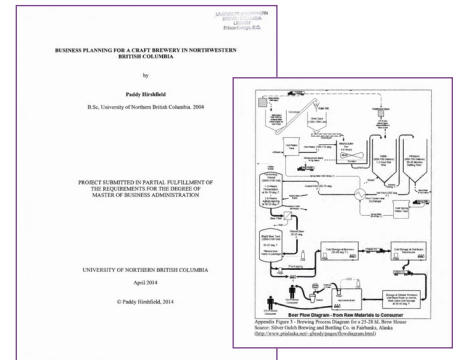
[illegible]
LIBRARY
Prince George, B.C.

BUSINESS PLANNING FOR A CRAFT BREWERY IN NORTHWESTERN BRITISH COLUMBIA

by

Paddy Hirshfield

B.Sc., University of Northern British Columbia, 2008

PROJECT SUBMITTED IN PARTIAL FULFILLMENT OF THE REQUIREMENTS FOR THE DEGREE OF MASTER OF BUSINESS ADMINISTRATION

UNIVERSITY OF NORTHERN BRITISH COLUMBIA

April 2014

© Paddy Hirshfield, 2014

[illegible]

Beer Flow Diagram - from Raw Materials to Consumer

Appendix Figure 5 - Brewing Process Diagram for a 25-28 hL Brew House
Source: Silver Gulch Brewing and Bottling Co. in Fairbanks, Alaska
(http://www.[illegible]/flowdiagram.html)